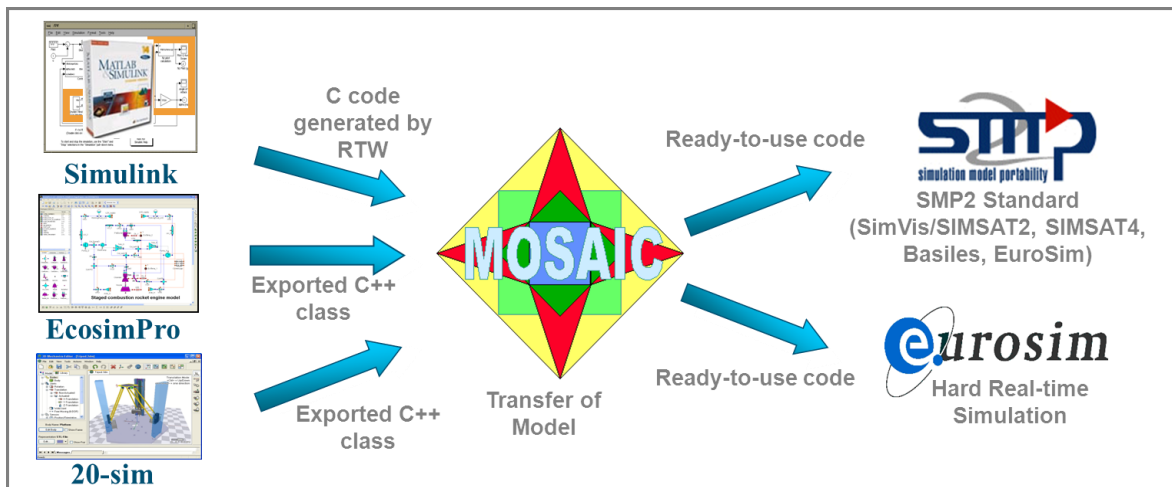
MATLAB & SIMULINK

Simulink

Staged combustion rocket engine model

EcosimPro

20-sim

C code generated by RTW

Exported C++ class

Exported C++ class

MOSAIC

Transfer of Model

Ready-to-use code

Ready-to-use code

SMP
simulation model portability

SMP2 Standard (SimVis/SIMSAT2, SIMSAT4, Basiles, EuroSim)

eurosim

Hard Real-time Simulation